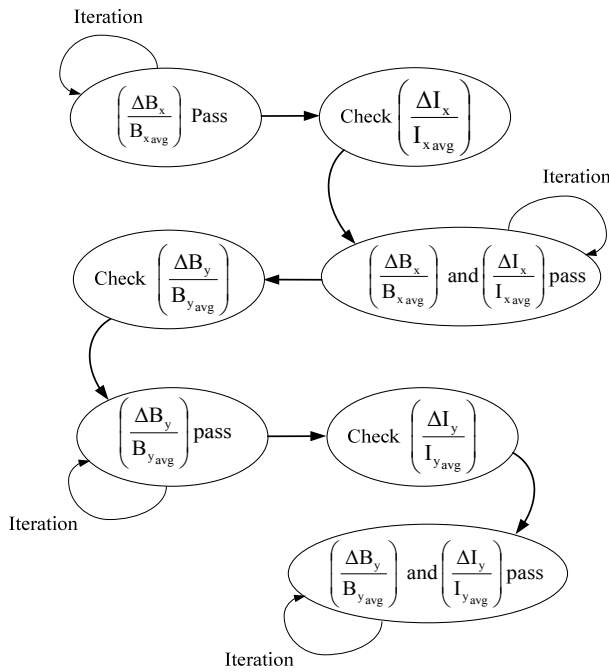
Iteration

$\left(\frac{\Delta B_x}{B_{x\,avg}}\right)$ Pass

Check $\left(\frac{\Delta I_x}{I_{x\,avg}}\right)$

Iteration

Check $\left(\frac{\Delta B_y}{B_{y_{avg}}}\right)$

$\left(\frac{\Delta B_x}{B_{x\,avg}}\right)$ and $\left(\frac{\Delta I_x}{I_{x\,avg}}\right)$ pass

$\left(\frac{\Delta B_y}{B_{y_{avg}}}\right)$ pass

Check $\left(\frac{\Delta I_y}{I_{y_{avg}}}\right)$

Iteration

$\left(\frac{\Delta B_y}{B_{y_{avg}}}\right)$ and $\left(\frac{\Delta I_y}{I_{y_{avg}}}\right)$ pass

Iteration